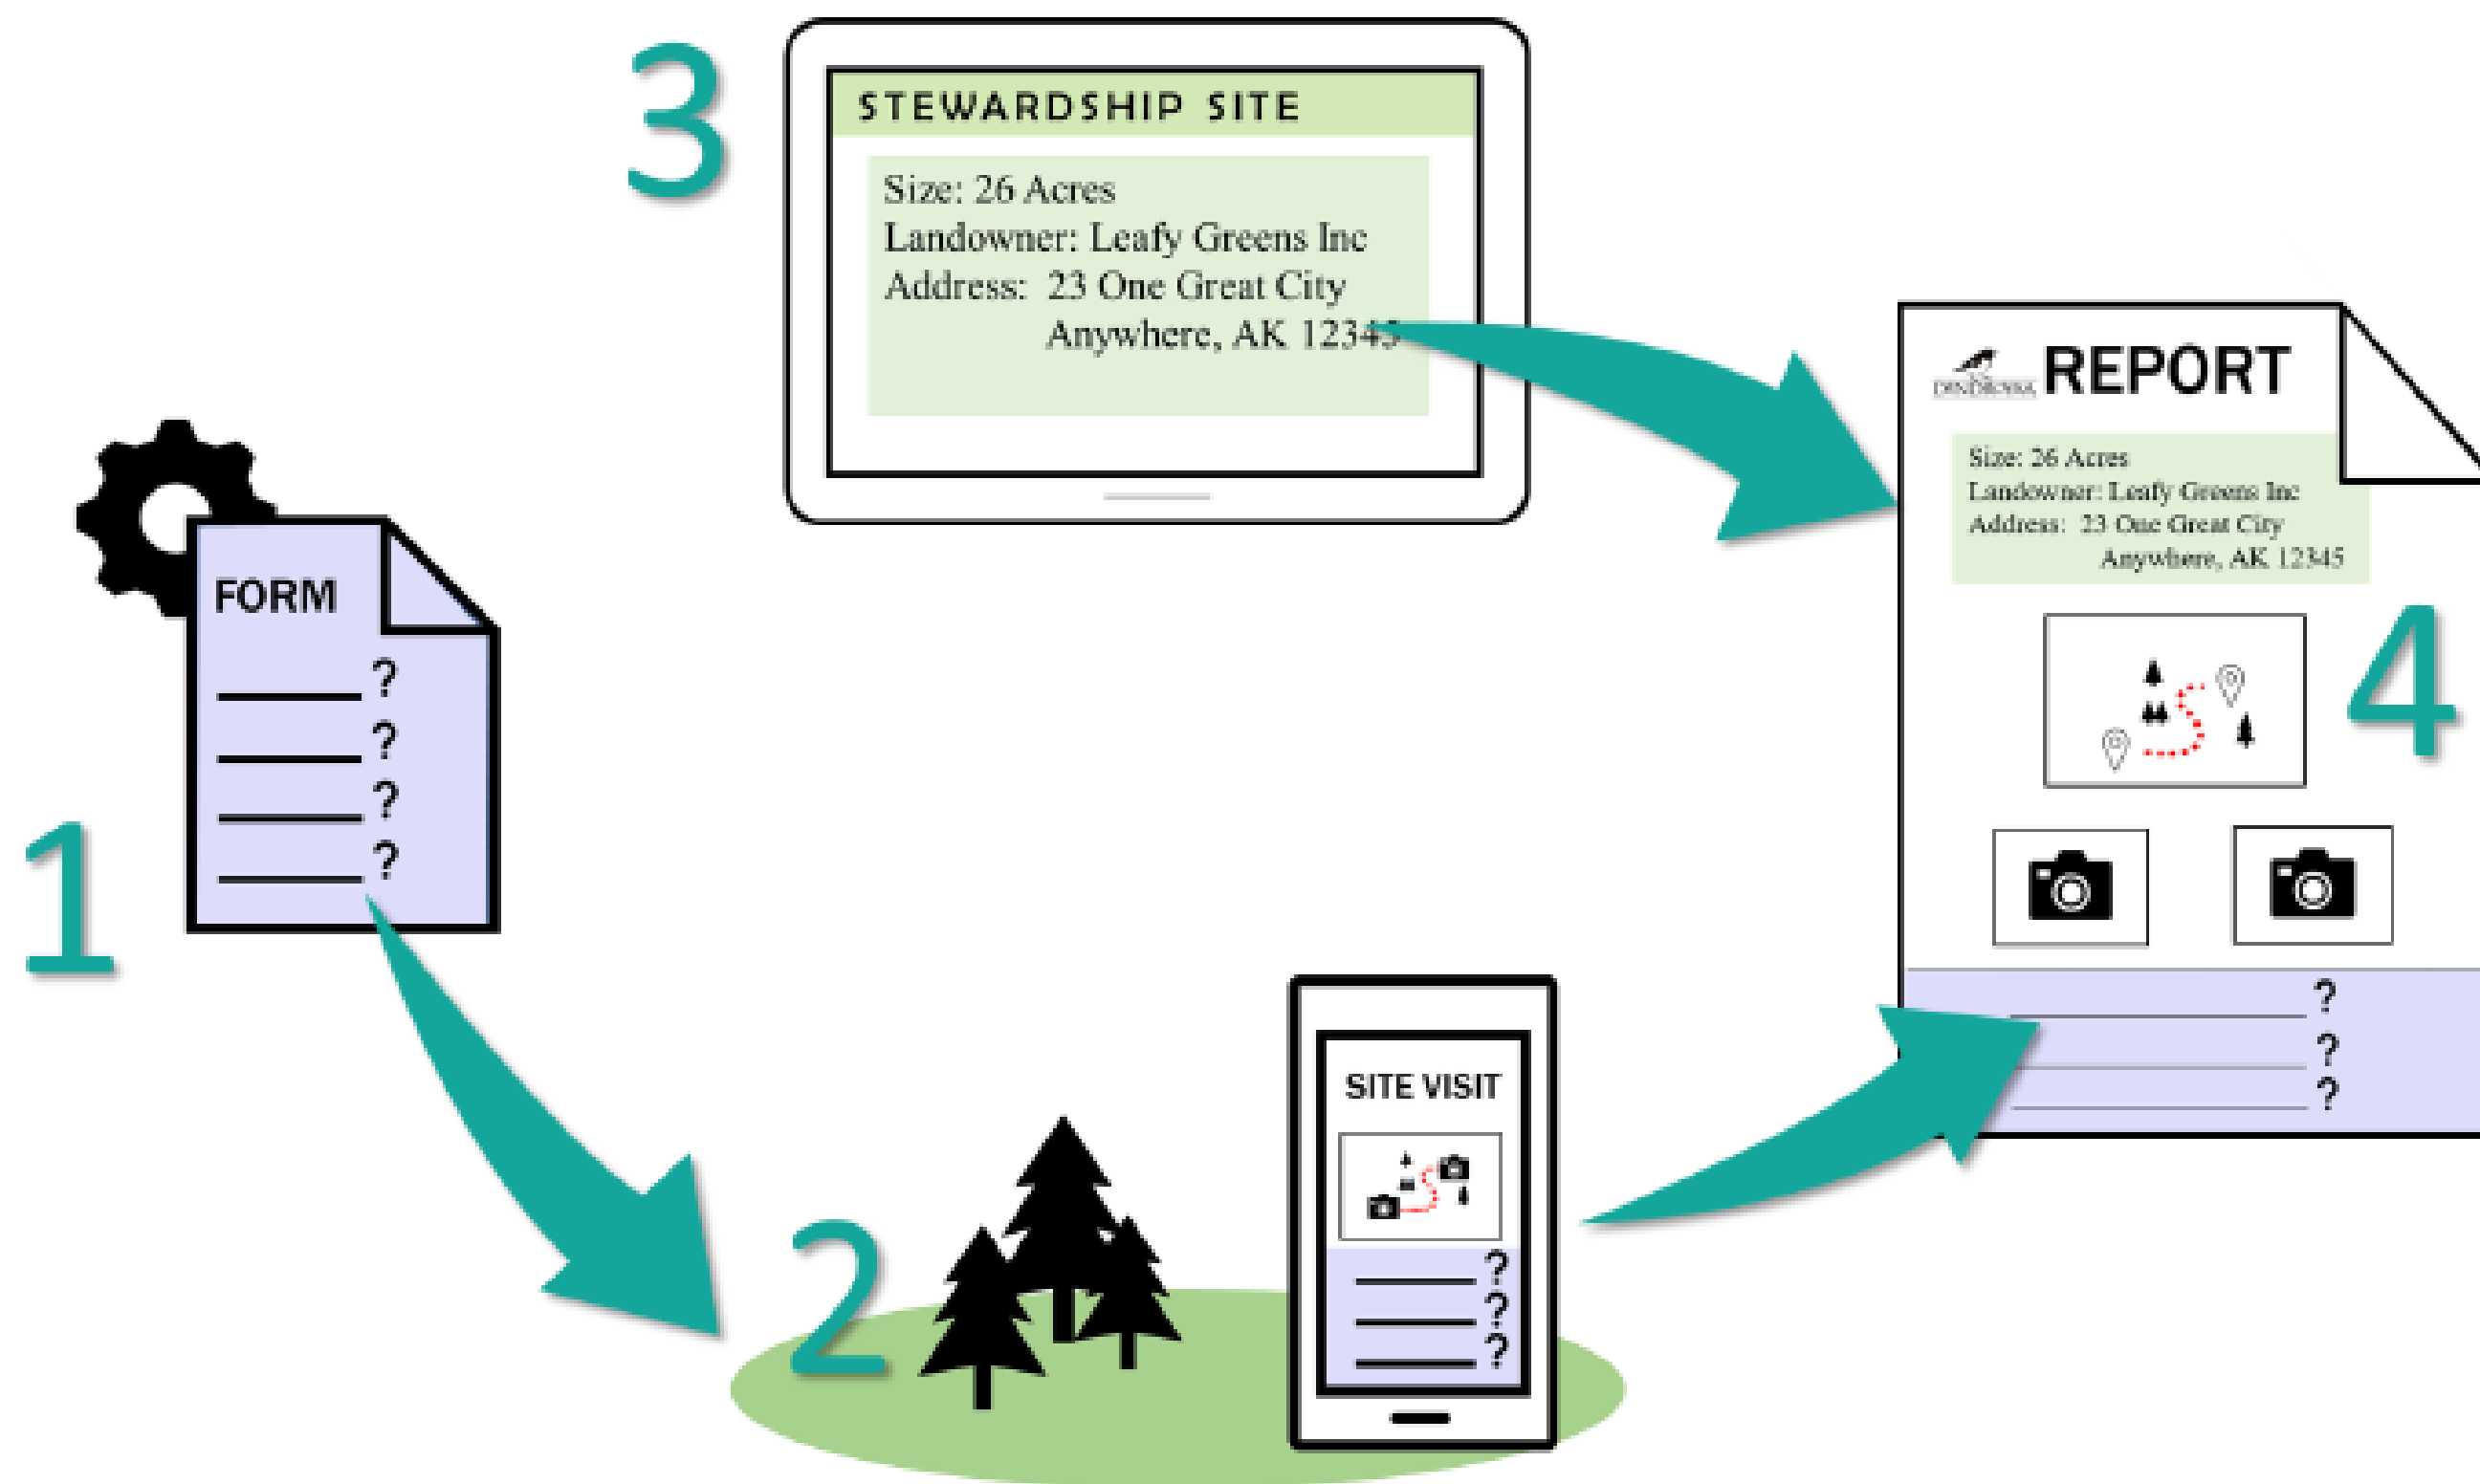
3

STEWARDSHIP SITE

Size: 26 Acres
Landowner: Leafy Greens Inc
Address: 23 One Great City
Anywhere, AK 12345

REPORT

Size: 26 Acres
Landowner: Leafy Greens Inc
Address: 23 One Great City
Anywhere, AK 12345

4

?
?
?

1

FORM

?
?
?
?

2

SITE VISIT

?
?
?